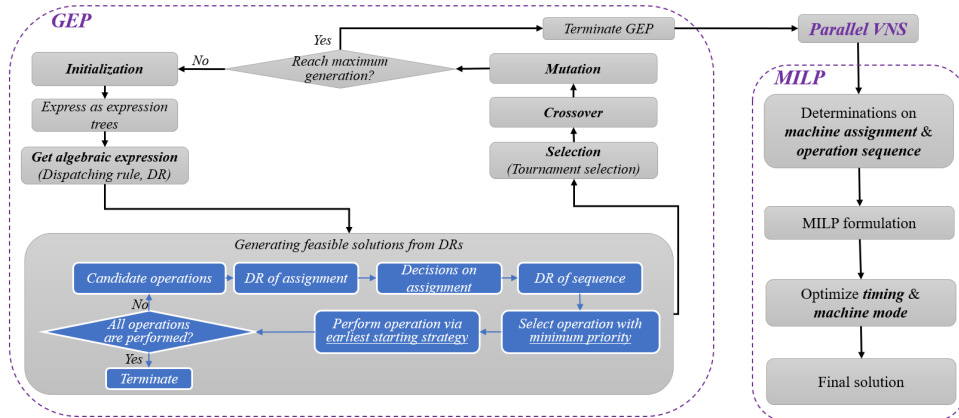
GEP

Yes

Terminate GEP

Parallel VNS

No

Initialization

Reach maximum generation?

Mutation

Express as expression trees

Crossover

Get algebraic expression (Dispatching rule, DR)

Selection (Tournament selection)

Generating feasible solutions from DRs

Candidate operations

DR of assignment

Decisions on assignment

DR of sequence

No

All operations are performed?

Perform operation via earliest starting strategy

Select operation with minimum priority

Yes

Terminate

MILP

Determinations on machine assignment & operation sequence

MILP formulation

Optimize timing & machine mode

Final solution